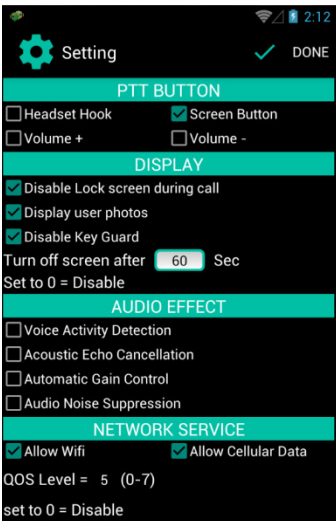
2:12

Setting DONE

PTT BUTTON

Headset Hook
Screen Button
Volume +
Volume -

DISPLAY

Disable Lock screen during call
Display user photos
Disable Key Guard
Turn off screen after 60 Sec
Set to 0 = Disable

AUDIO EFFECT

Voice Activity Detection
Acoustic Echo Cancellation
Automatic Gain Control
Audio Noise Suppression

NETWORK SERVICE

Allow Wifi
Allow Cellular Data
QOS Level = 5 (0-7)
set to 0 = Disable